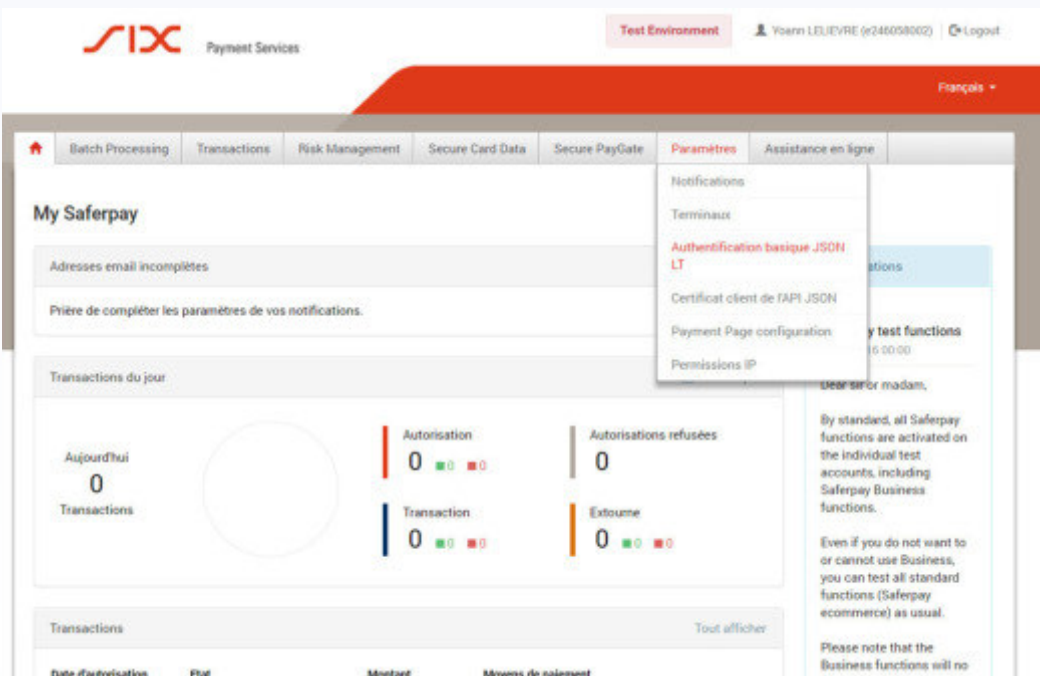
SIX Payment Services

Test Environment

Yoann LELIEVRE (e246058002) | Logout

Français

Batch Processing | Transactions | Risk Management | Secure Card Data | Secure PayGate | Paramètres | Assistance en ligne

Notifications
Terminaux
Authentification basique JSON LT
Certificat client de l'API JSON
Payment Page configuration
Permissions IP

My Saferpay

Adresses email incomplètes

Prière de compléter les paramètres de vos notifications.

Transactions du jour

Aujourd'hui
0
Transactions

Autorisation
0 0 0

Autorisations refusées
0

Transaction
0 0 0

Extourne
0 0 0

Transactions

Tout afficher

Date d'autorisation | Etat | Montant | Moyens de paiement

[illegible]ations

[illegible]y test functions
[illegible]16 00:00

Dear sir or madam,

By standard, all Saferpay functions are activated on the individual test accounts, including Saferpay Business functions.

Even if you do not want to or cannot use Business, you can test all standard functions (Saferpay ecommerce) as usual.

Please note that the Business functions will no